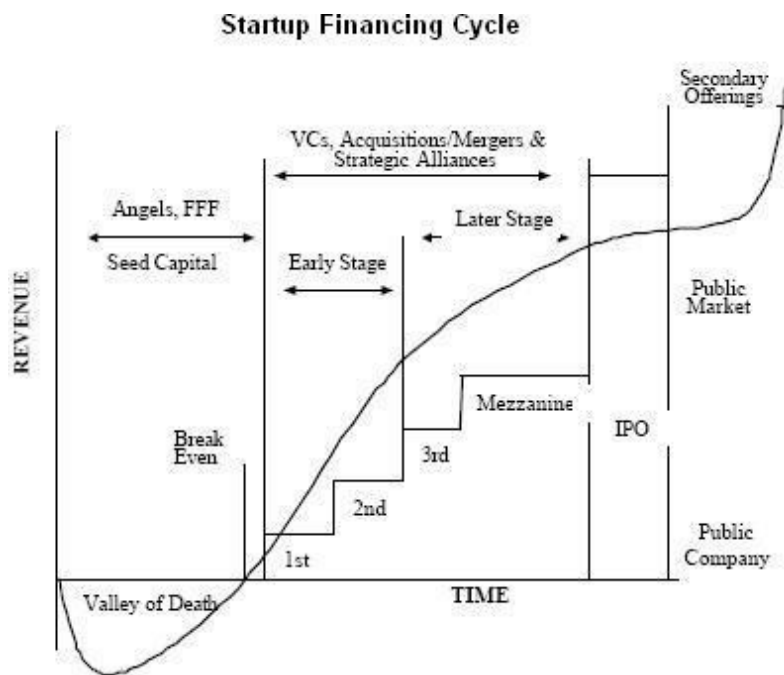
Startup Financing Cycle

Secondary Offerings

VCs, Acquisitions/Mergers & Strategic Alliances

Angels, FFF

Seed Capital

Later Stage

Early Stage

REVENUE

Public Market

Mezzanine

Break Even

3rd

IPO

2nd

1st

Public Company

Valley of Death

TIME